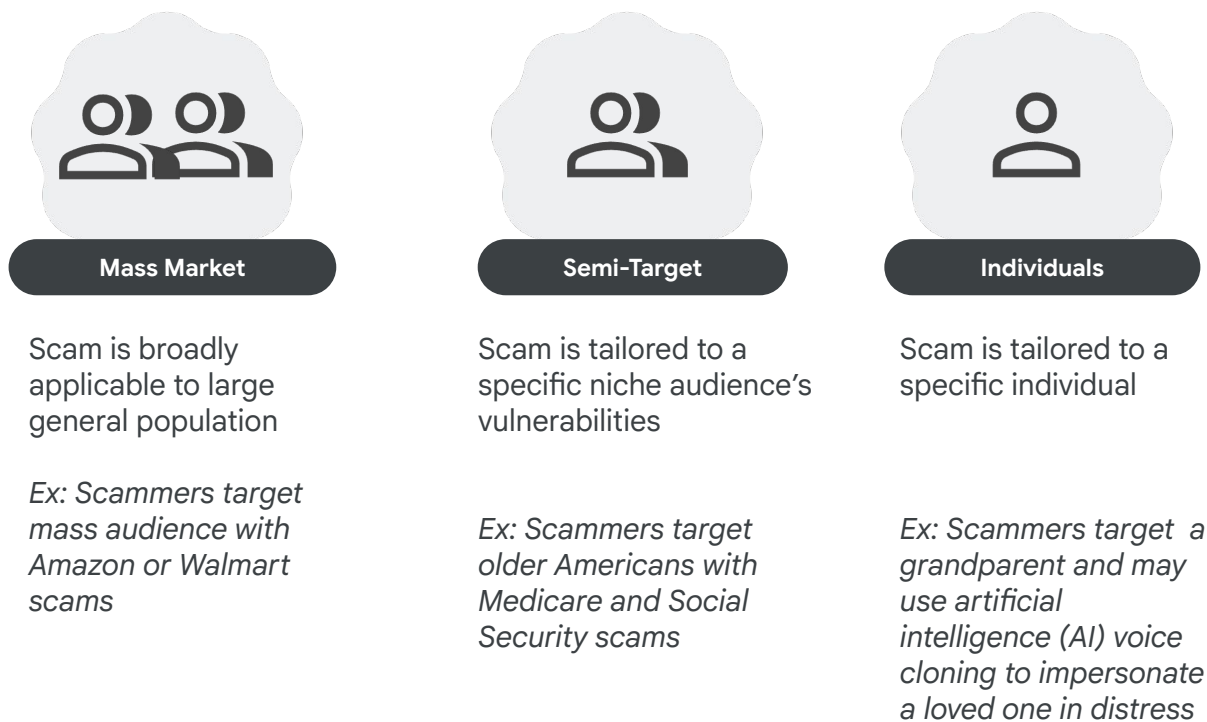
Mass Market

Scam is broadly applicable to large general population

*Ex: Scammers target mass audience with Amazon or Walmart scams*

Semi-Target

Scam is tailored to a specific niche audience's vulnerabilities

*Ex: Scammers target older Americans with Medicare and Social Security scams*

Individuals

Scam is tailored to a specific individual

*Ex: Scammers target a grandparent and may use artificial intelligence (AI) voice cloning to impersonate a loved one in distress*